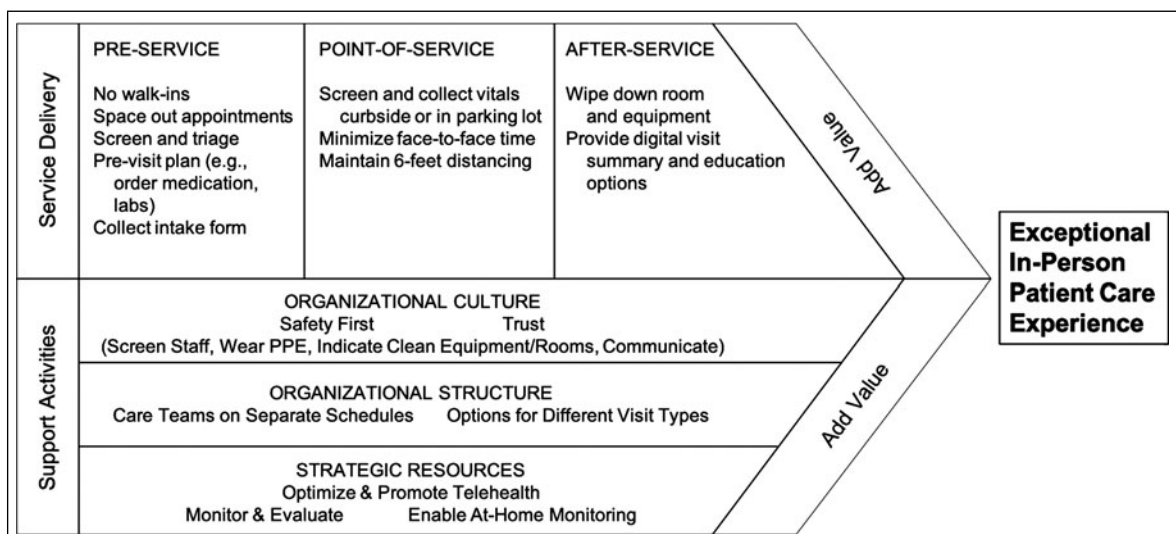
Service Delivery

PRE-SERVICE

No walk-ins
Space out appointments
Screen and triage
Pre-visit plan (e.g., order medication, labs)
Collect intake form

POINT-OF-SERVICE

Screen and collect vitals curbside or in parking lot
Minimize face-to-face time
Maintain 6-feet distancing

AFTER-SERVICE

Wipe down room and equipment
Provide digital visit summary and education options

Add Value

Support Activities

ORGANIZATIONAL CULTURE
Safety First Trust
(Screen Staff, Wear PPE, Indicate Clean Equipment/Rooms, Communicate)

ORGANIZATIONAL STRUCTURE
Care Teams on Separate Schedules Options for Different Visit Types

STRATEGIC RESOURCES
Optimize & Promote Telehealth
Monitor & Evaluate Enable At-Home Monitoring

Add Value

Exceptional In-Person Patient Care Experience